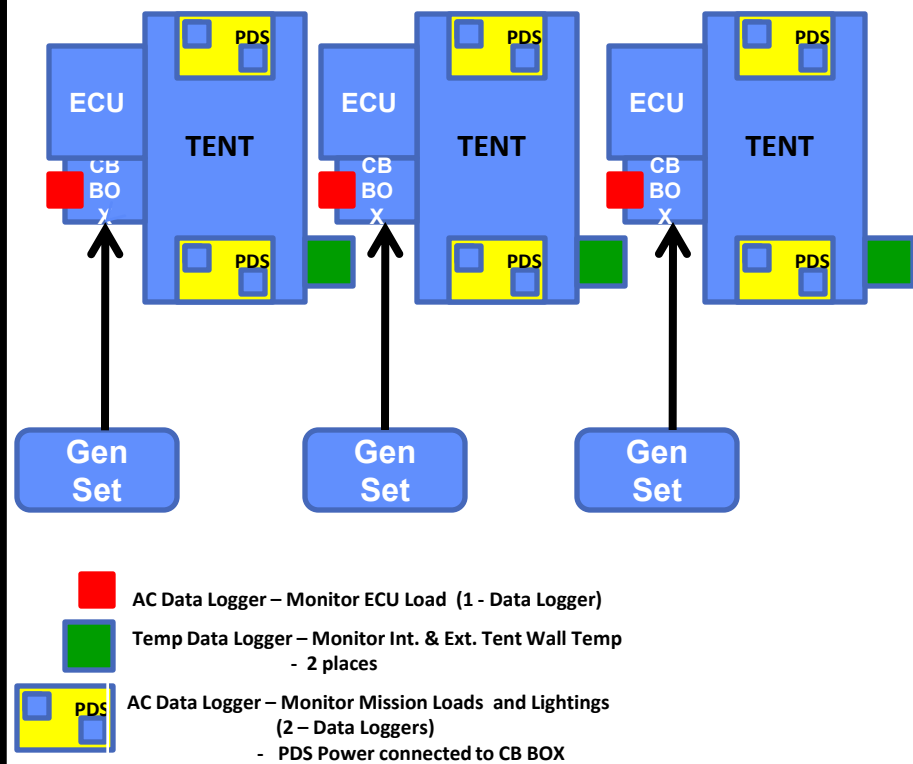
PDS

ECU

TENT

CB BOX

PDS

PDS

ECU

TENT

CB BOX

PDS

PDS

ECU

TENT

CB BOX

PDS

Gen Set

Gen Set

Gen Set

AC Data Logger – Monitor ECU Load (1 - Data Logger)

Temp Data Logger – Monitor Int. & Ext. Tent Wall Temp - 2 places

PDS

AC Data Logger – Monitor Mission Loads and Lightings (2 – Data Loggers)

- PDS Power connected to CB BOX